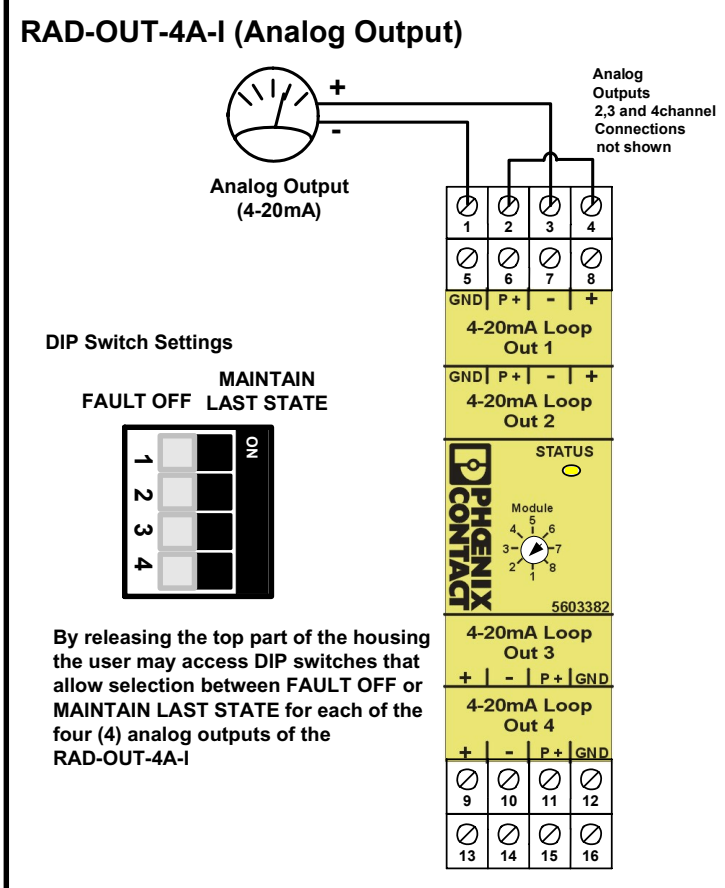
RAD-OUT-4A-I (Analog Output)

+

-

Analog Outputs 2,3 and 4channel Connections not shown

Analog Output (4-20mA)

1 2 3 4

5 6 7 8

GND | P + | - | +

4-20mA Loop Out 1

DIP Switch Settings

MAINTAIN LAST STATE

FAULT OFF

ON

1
2
3
4

GND | P + | - | +

4-20mA Loop Out 2

STATUS

PHOENIX CONTACT

Module

1 2 3 4 5 6 7 8

5603382

4-20mA Loop Out 3

+ | - | P + | GND

4-20mA Loop Out 4

+ | - | P + | GND

9 10 11 12

13 14 15 16

By releasing the top part of the housing the user may access DIP switches that allow selection between FAULT OFF or MAINTAIN LAST STATE for each of the four (4) analog outputs of the RAD-OUT-4A-I